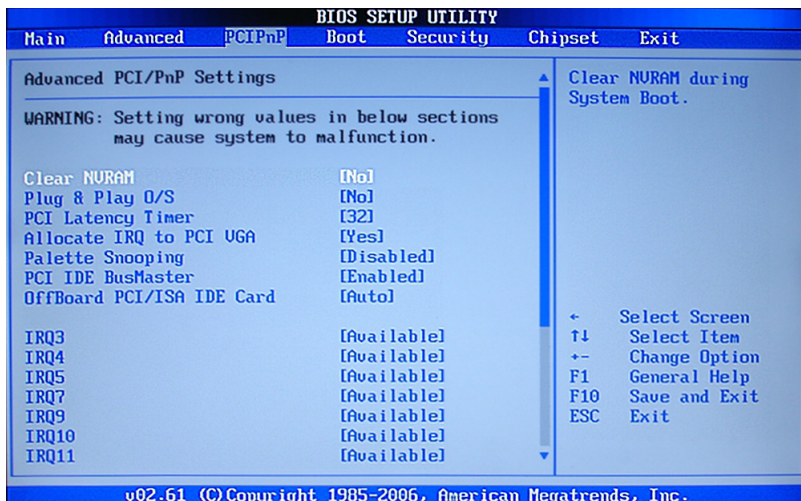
BIOS SETUP UTILITY

Main Advanced PCIPnP Boot Security Chipset Exit

Advanced PCI/PnP Settings

WARNING: Setting wrong values in below sections may cause system to malfunction.

| | |
|---|---|
| Clear NVRAM | [No] |
| Plug & Play O/S | [No] |
| PCI Latency Timer | [32] |
| Allocate IRQ to PCI VGA | [Yes] |
| Palette Snooping | [Disabled] |
| PCI IDE BusMaster | [Enabled] |
| OffBoard PCI/ISA IDE Card | [Auto] |
| IRQ3 | [Available] |
| IRQ4 | [Available] |
| IRQ5 | [Available] |
| IRQ7 | [Available] |
| IRQ9 | [Available] |
| IRQ10 | [Available] |
| IRQ11 | [Available] |

Clear NVRAM during System Boot.

← Select Screen
↑↓ Select Item
+- Change Option
F1 General Help
F10 Save and Exit
ESC Exit

v02.61 (C)Copyright 1985-2006, American Megatrends, Inc.